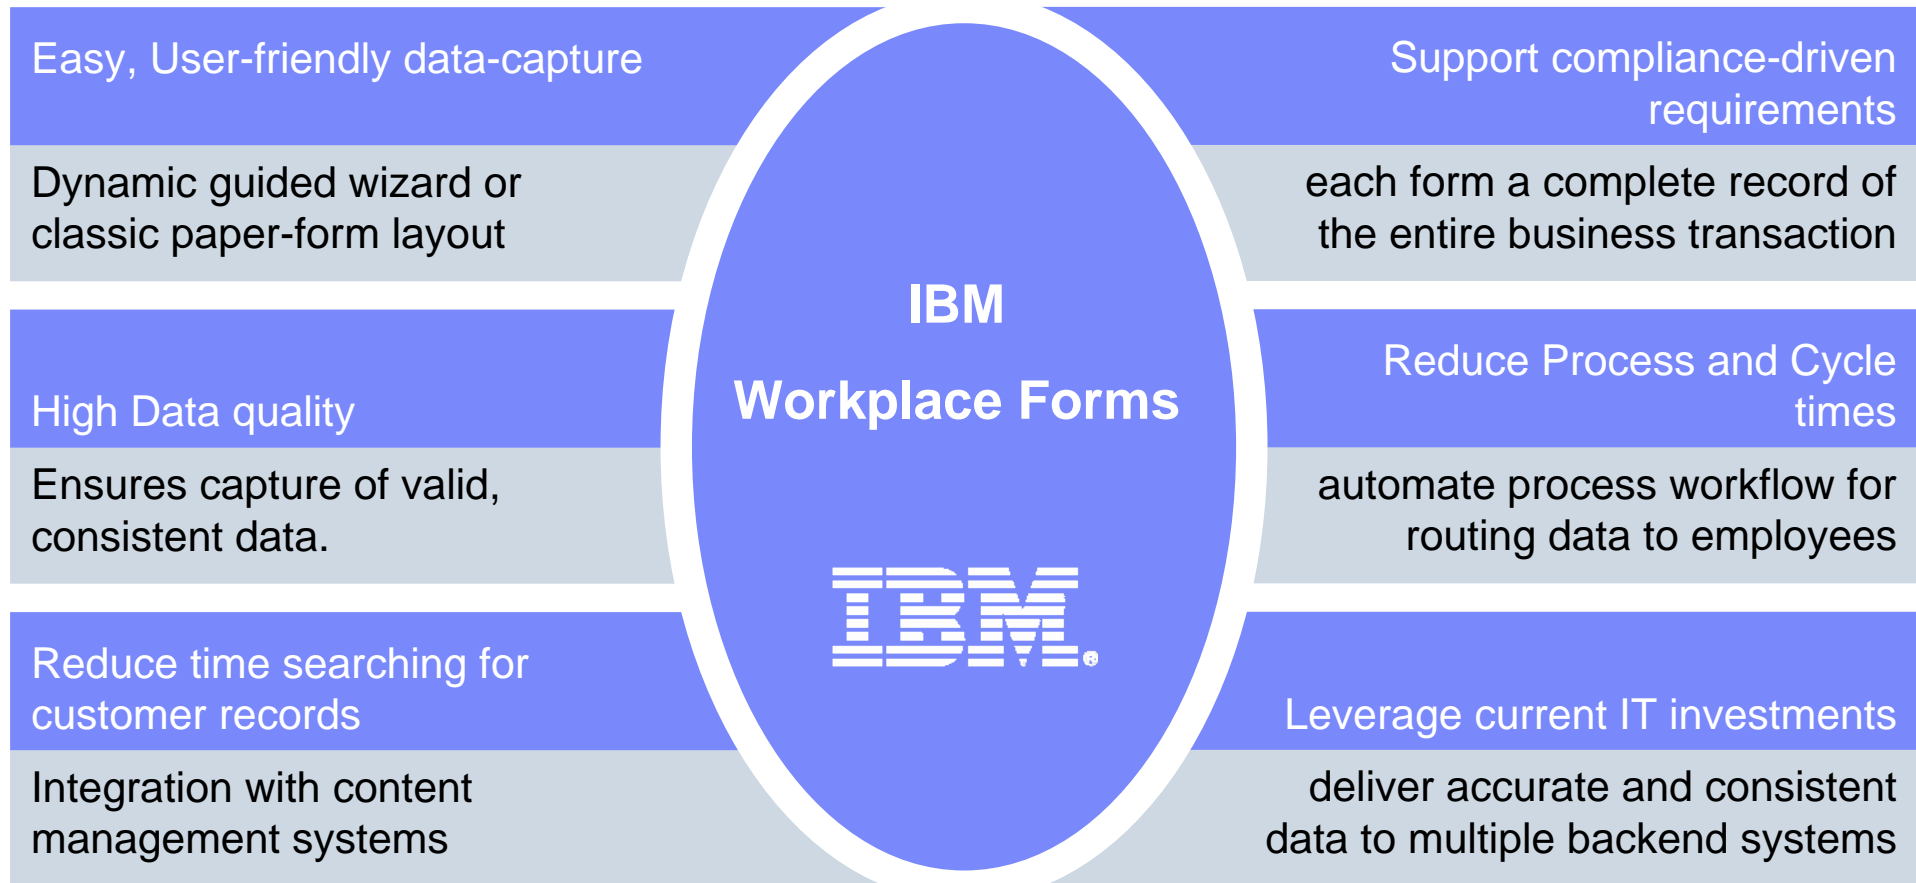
Easy, User-friendly data-capture

Dynamic guided wizard or classic paper-form layout

High Data quality

Ensures capture of valid, consistent data.

Reduce time searching for customer records

Integration with content management systems

IBM

Workplace Forms

IBM®

Support compliance-driven requirements

each form a complete record of the entire business transaction

Reduce Process and Cycle times

automate process workflow for routing data to employees

Leverage current IT investments

deliver accurate and consistent data to multiple backend systems